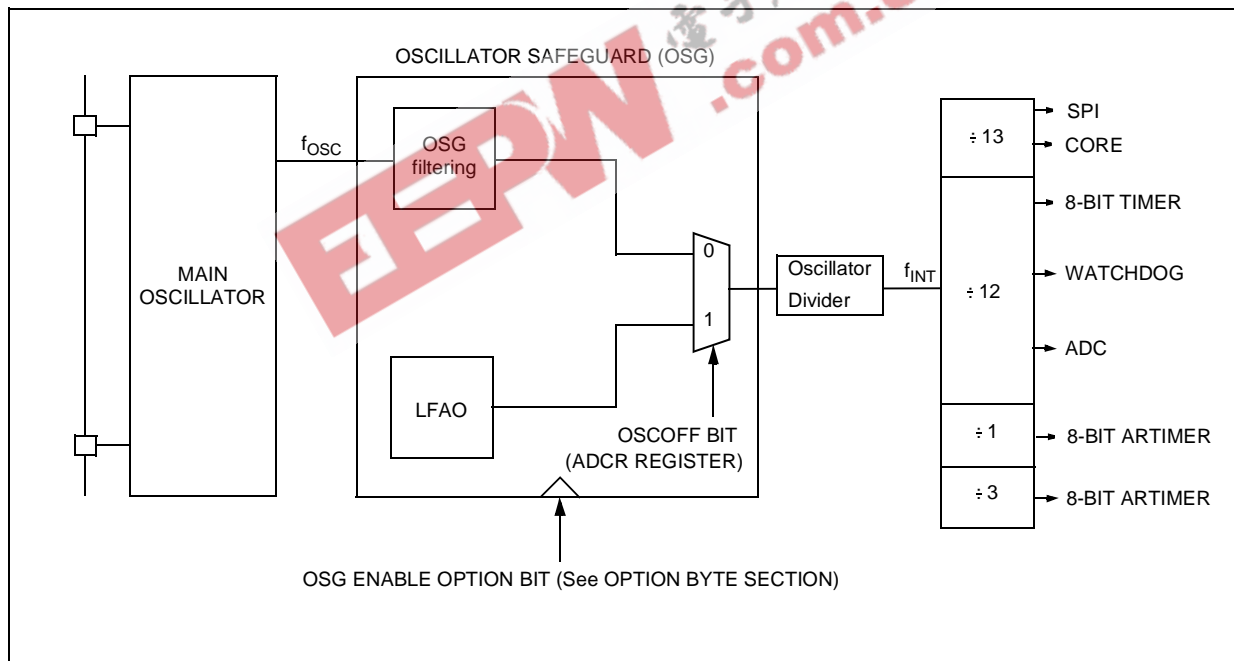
OSCILLATOR SAFEGUARD (OSG)

EEPW .com

MAIN OSCILLATOR

$f_{OSC}$

OSG filtering

0

1

LFAO

OSCOFF BIT (ADCR REGISTER)

Oscillator Divider

$f_{INT}$

÷ 13

SPI

CORE

÷ 12

8-BIT TIMER

WATCHDOG

ADC

÷ 1

8-BIT ARTIMER

÷ 3

8-BIT ARTIMER

OSG ENABLE OPTION BIT (See OPTION BYTE SECTION)